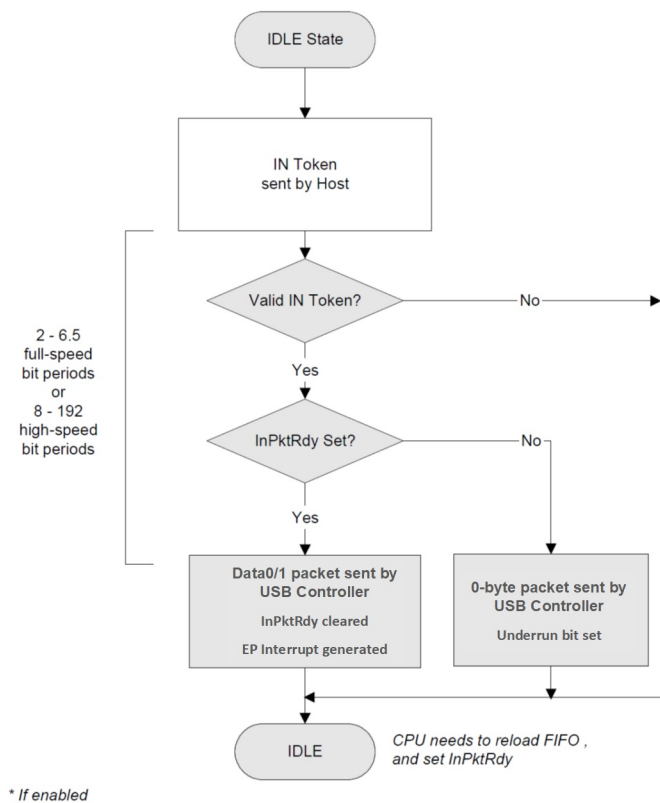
IDLE State

IN Token sent by Host

2 - 6.5 full-speed bit periods or 8 - 192 high-speed bit periods

Valid IN Token?

No

Yes

InPktRdy Set?

No

Yes

Data0/1 packet sent by USB Controller

InPktRdy cleared

EP Interrupt generated

0-byte packet sent by USB Controller

Underrun bit set

IDLE

CPU needs to reload FIFO , and set InPktRdy

* If enabled